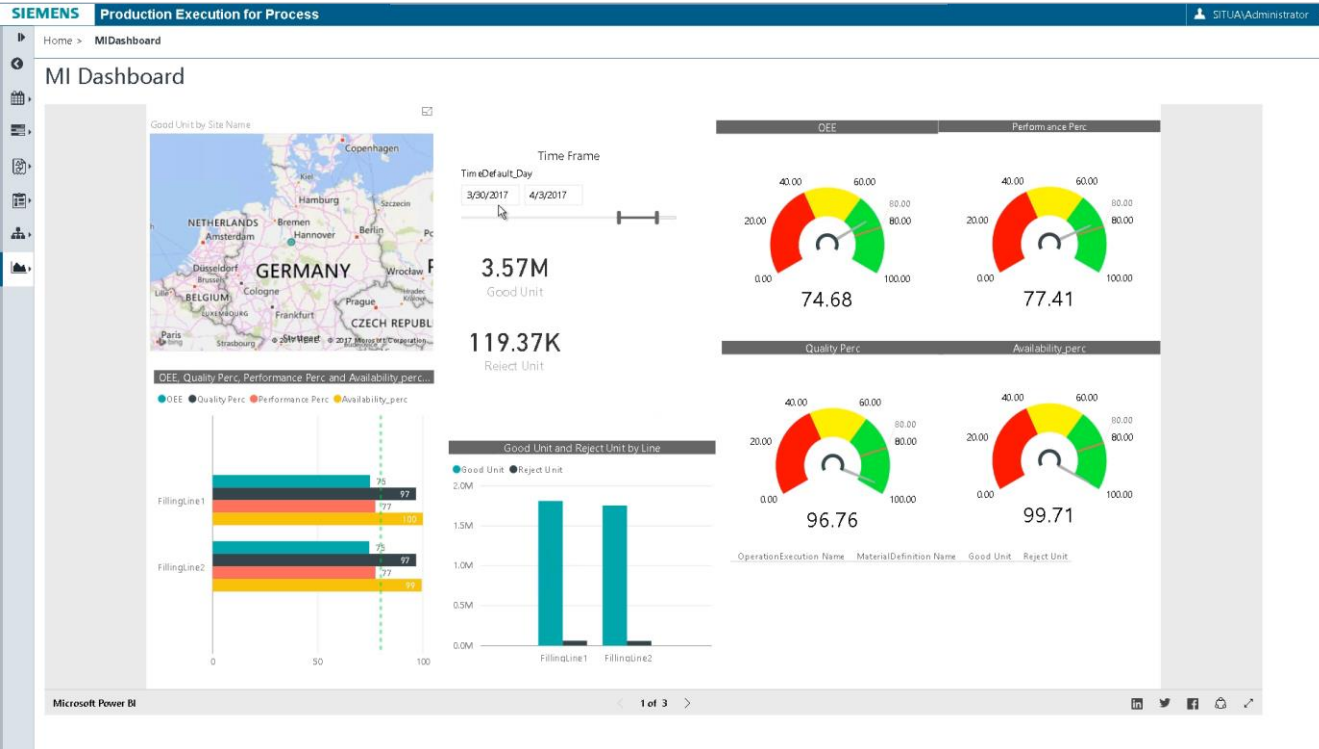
SIEMENS Production Execution for Process

SITUA\Administrator

Home > MIDashboard

MI Dashboard

Good Unit by Site Name

Copenhagen
Kiel
Hamburg
Szczecin
NETHERLANDS
Bremen
Amsterdam
Hannover
Berlin
Düsseldorf
GERMANY
Wrocław
Cologne
BELGIUM
LUXEMBOURG
Frankfurt
Prague
Paris
Strasbourg
Stuttgart
CZECH REPUBL
© 2017 Microsoft Corporation

Time Frame
TimeDefault_Day
3/30/2017
4/3/2017

3.57M
Good Unit

119.37K
Reject Unit

OEE
40.00
60.00
20.00
80.00
80.00
0.00
100.00
74.68

Performance Perc
40.00
60.00
20.00
80.00
80.00
0.00
100.00
77.41

Quality Perc
40.00
60.00
20.00
80.00
80.00
0.00
100.00
96.76

Availability_perc
40.00
60.00
20.00
80.00
80.00
0.00
100.00
99.71

OEE, Quality Perc, Performance Perc and Availability_perc...
OEE Quality Perc Performance Perc Availability_perc

FillingLine1
75
97
77
100

FillingLine2
75
97
77
99

0
50
100

Good Unit and Reject Unit by Line
Good Unit Reject Unit
2.0M
1.5M
1.0M
0.5M
0.0M
FillingLine1
FillingLine2

OperationExecution Name MaterialDefinition Name Good Unit Reject Unit

Microsoft Power BI

1 of 3